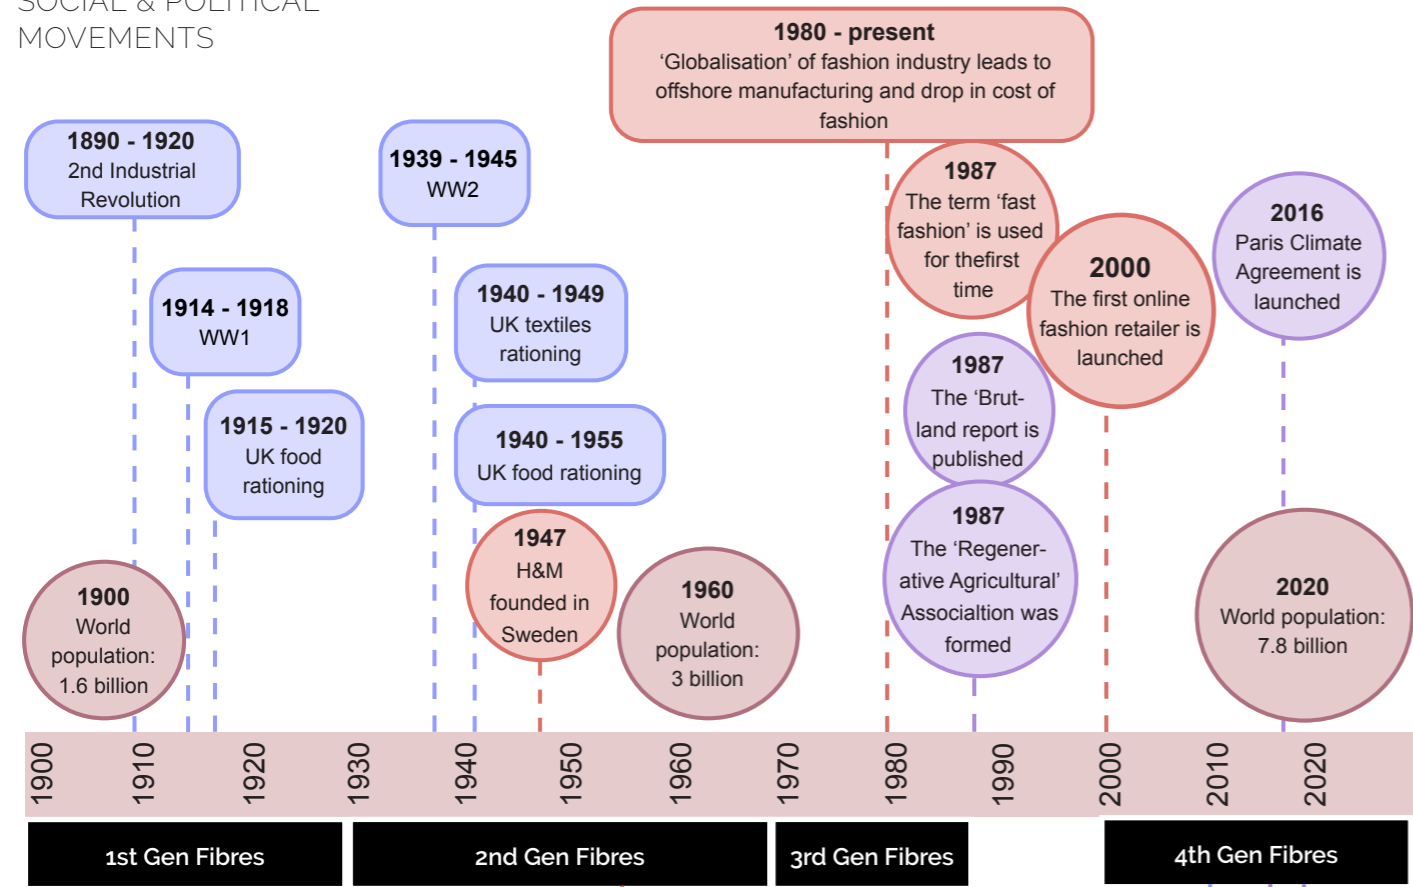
SOCIAL & POLITICAL MOVEMENTS

1980 - present
'Globalisation' of fashion industry leads to offshore manufacturing and drop in cost of fashion

1890 - 1920
2nd Industrial Revolution

1939 - 1945
WW2

1987
The term 'fast fashion' is used for thefirst time

2000
The first online fashion retailer is launched

2016
Paris Climate Agreement is launched

1914 - 1918
WW1

1940 - 1949
UK textiles rationing

1915 - 1920
UK food rationing

1987
The 'Brut-land report is published

1940 - 1955
UK food rationing

1987
The 'Regener-ative Agricultural' Associaltion was formed

1947
H&M founded in Sweden

1900
World population: 1.6 billion

1960
World population: 3 billion

2020
World population: 7.8 billion

1900 1910 1920 1930 1940 1950 1960 1970 1980 1990 2000 2010 2020

1st Gen Fibres | 2nd Gen Fibres | 3rd Gen Fibres | 4th Gen Fibres